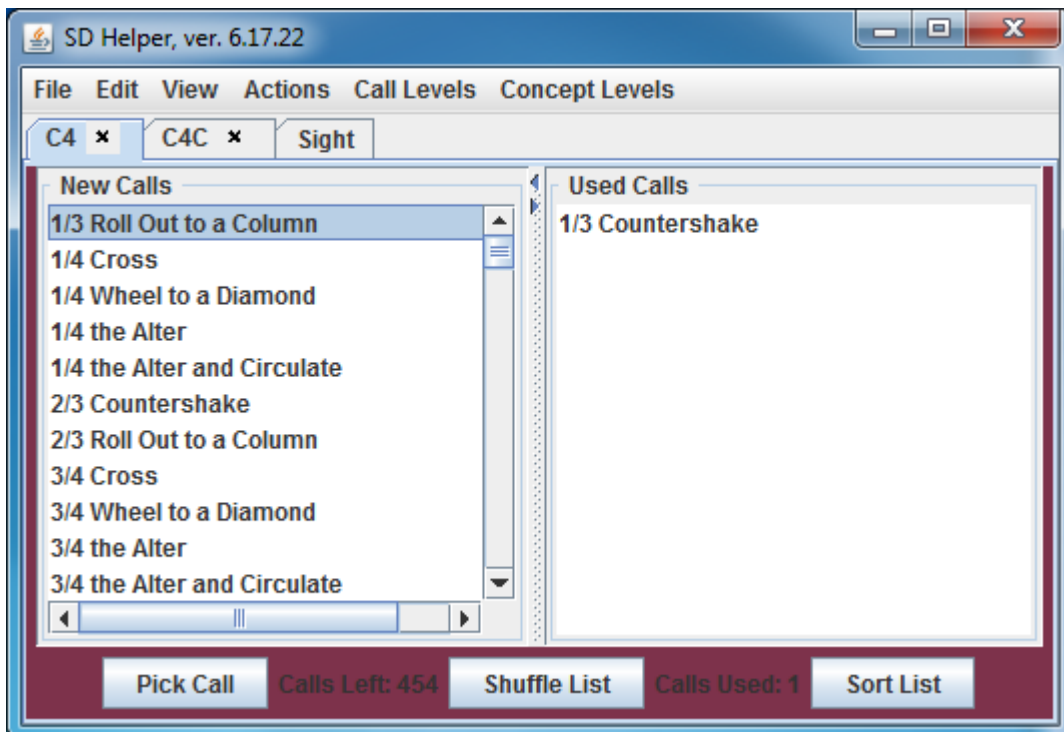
SD Helper, ver. 6.17.22

File Edit View Actions Call Levels Concept Levels

C4 × C4C × Sight

New Calls

1/3 Roll Out to a Column
1/4 Cross
1/4 Wheel to a Diamond
1/4 the Alter
1/4 the Alter and Circulate
2/3 Countershake
2/3 Roll Out to a Column
3/4 Cross
3/4 Wheel to a Diamond
3/4 the Alter
3/4 the Alter and Circulate

Used Calls

1/3 Countershake

Pick Call Calls Left: 454 Shuffle List Calls Used: 1 Sort List